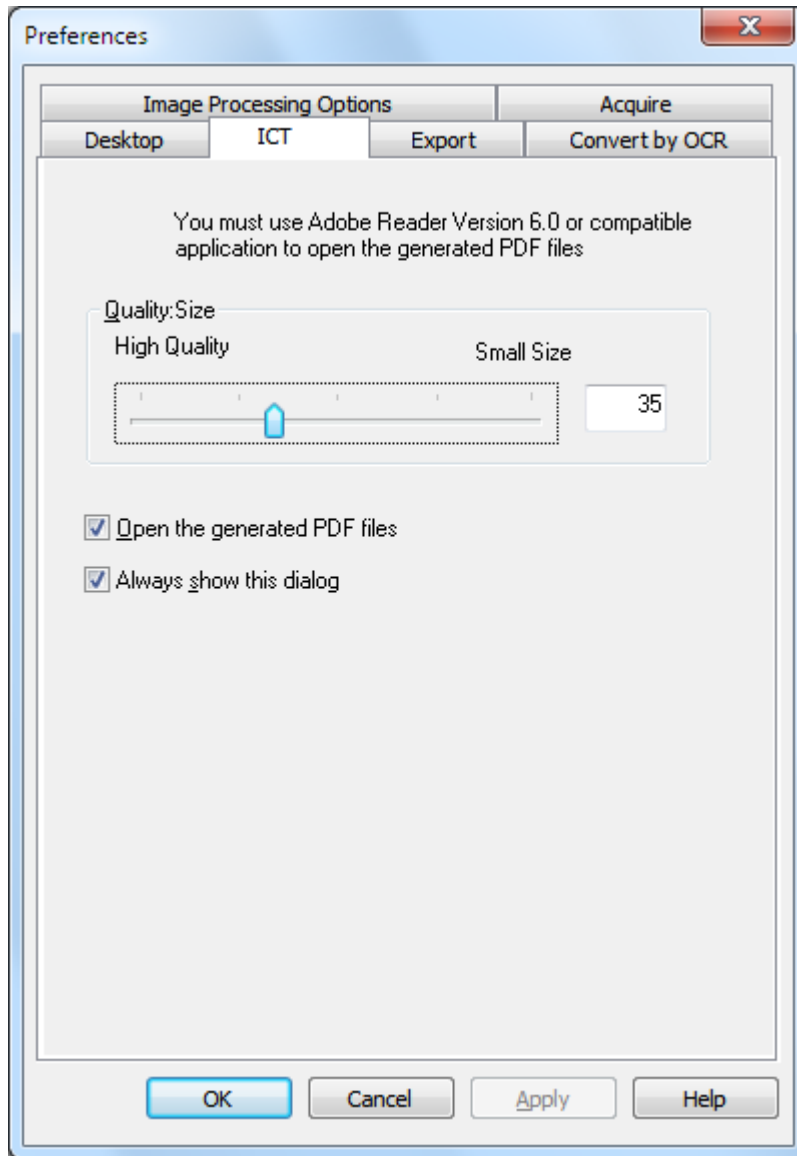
Preferences

Image Processing Options
Acquire
Desktop
ICT
Export
Convert by OCR

You must use Adobe Reader Version 6.0 or compatible application to open the generated PDF files

Quality:Size
High Quality
Small Size
35

Open the generated PDF files
Always show this dialog

OK
Cancel
Apply
Help